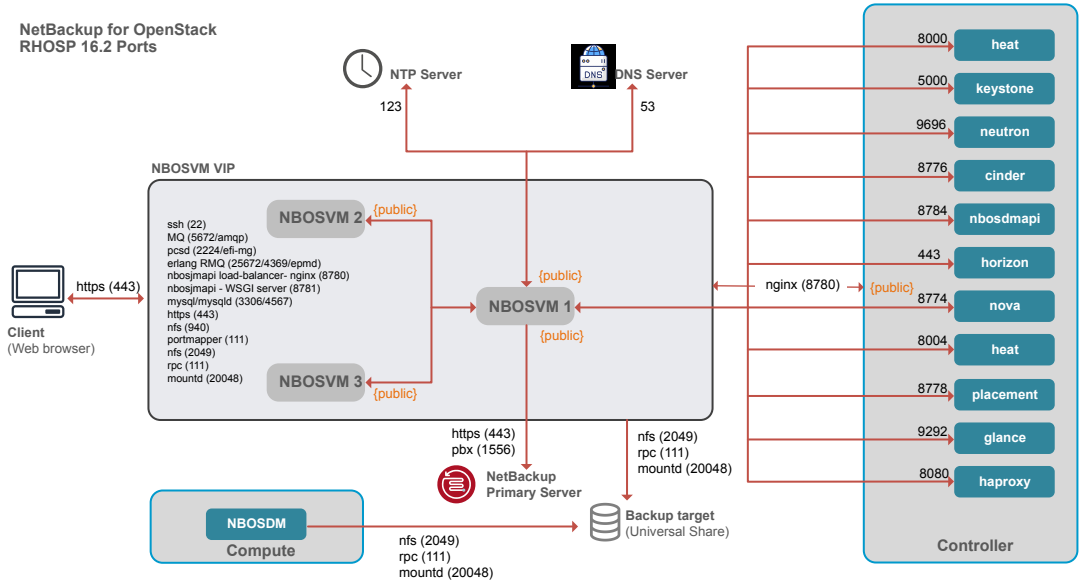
NetBackup for OpenStack
RHOSP 16.2 Ports

NTP Server
123

DNS
DNS Server
53

NBOSVM VIP

ssh (22)
MQ (5672/amqp)
pcsd (2224/efi-mg)
erlang RMQ (25672/4369/epmd)
nbosjmapi load-balancer- nginx (8780)
nbosjmapi - WSGI server (8781)
mysql/mysqld (3306/4567)
https (443)
nfs (940)
portmapper (111)
nfs (2049)
rpc (111)
mountd (20048)

NBOSVM 2
{public}
{public}
NBOSVM 1
{public}
NBOSVM 3
{public}

https (443)
Client
(Web browser)

nginx (8780)
{public}

https (443)
pbx (1556)
NetBackup Primary Server

nfs (2049)
rpc (111)
mountd (20048)

Backup target
(Universal Share)

NBOSDM
Compute
nfs (2049)
rpc (111)
mountd (20048)

8000 heat
5000 keystone
9696 neutron
8776 cinder
8784 nbosdmapi
443 horizon
8774 nova
8004 heat
8778 placement
9292 glance
8080 haproxy
Controller